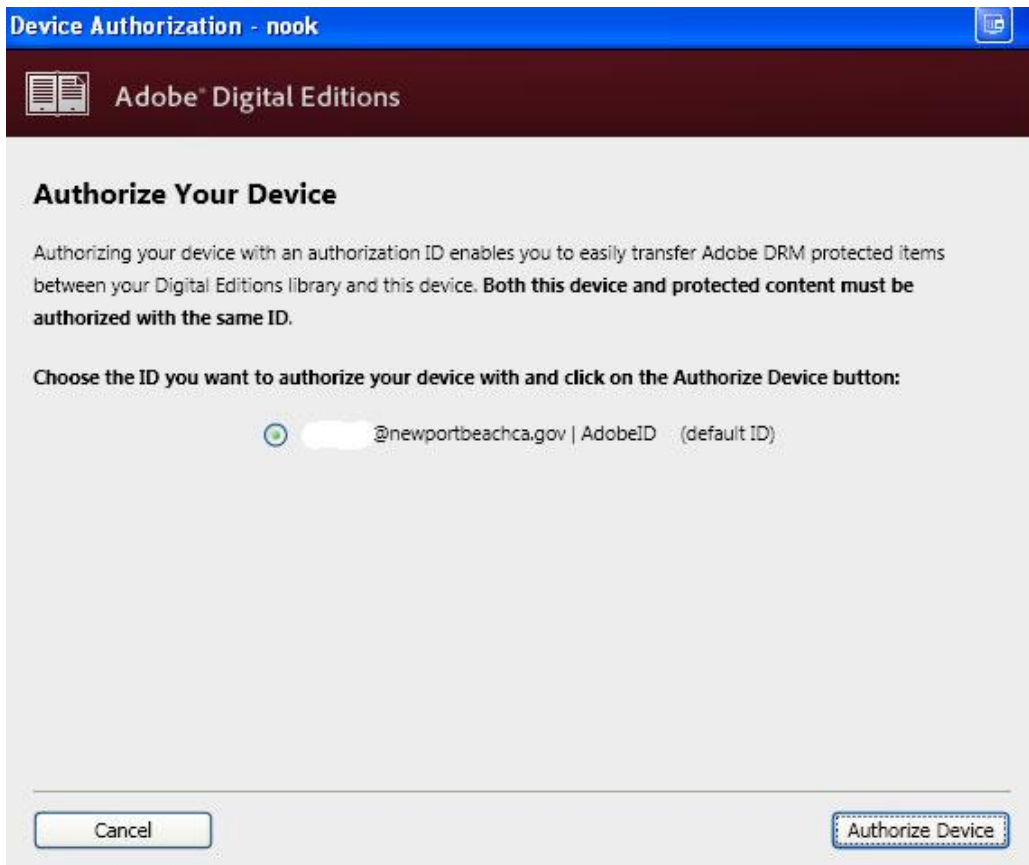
Device Authorization - nook

Adobe® Digital Editions

Authorize Your Device

Authorizing your device with an authorization ID enables you to easily transfer Adobe DRM protected items between your Digital Editions library and this device. **Both this device and protected content must be authorized with the same ID.**

Choose the ID you want to authorize your device with and click on the Authorize Device button:

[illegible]@newportbeachca.gov | AdobeID (default ID)

Cancel

Authorize Device